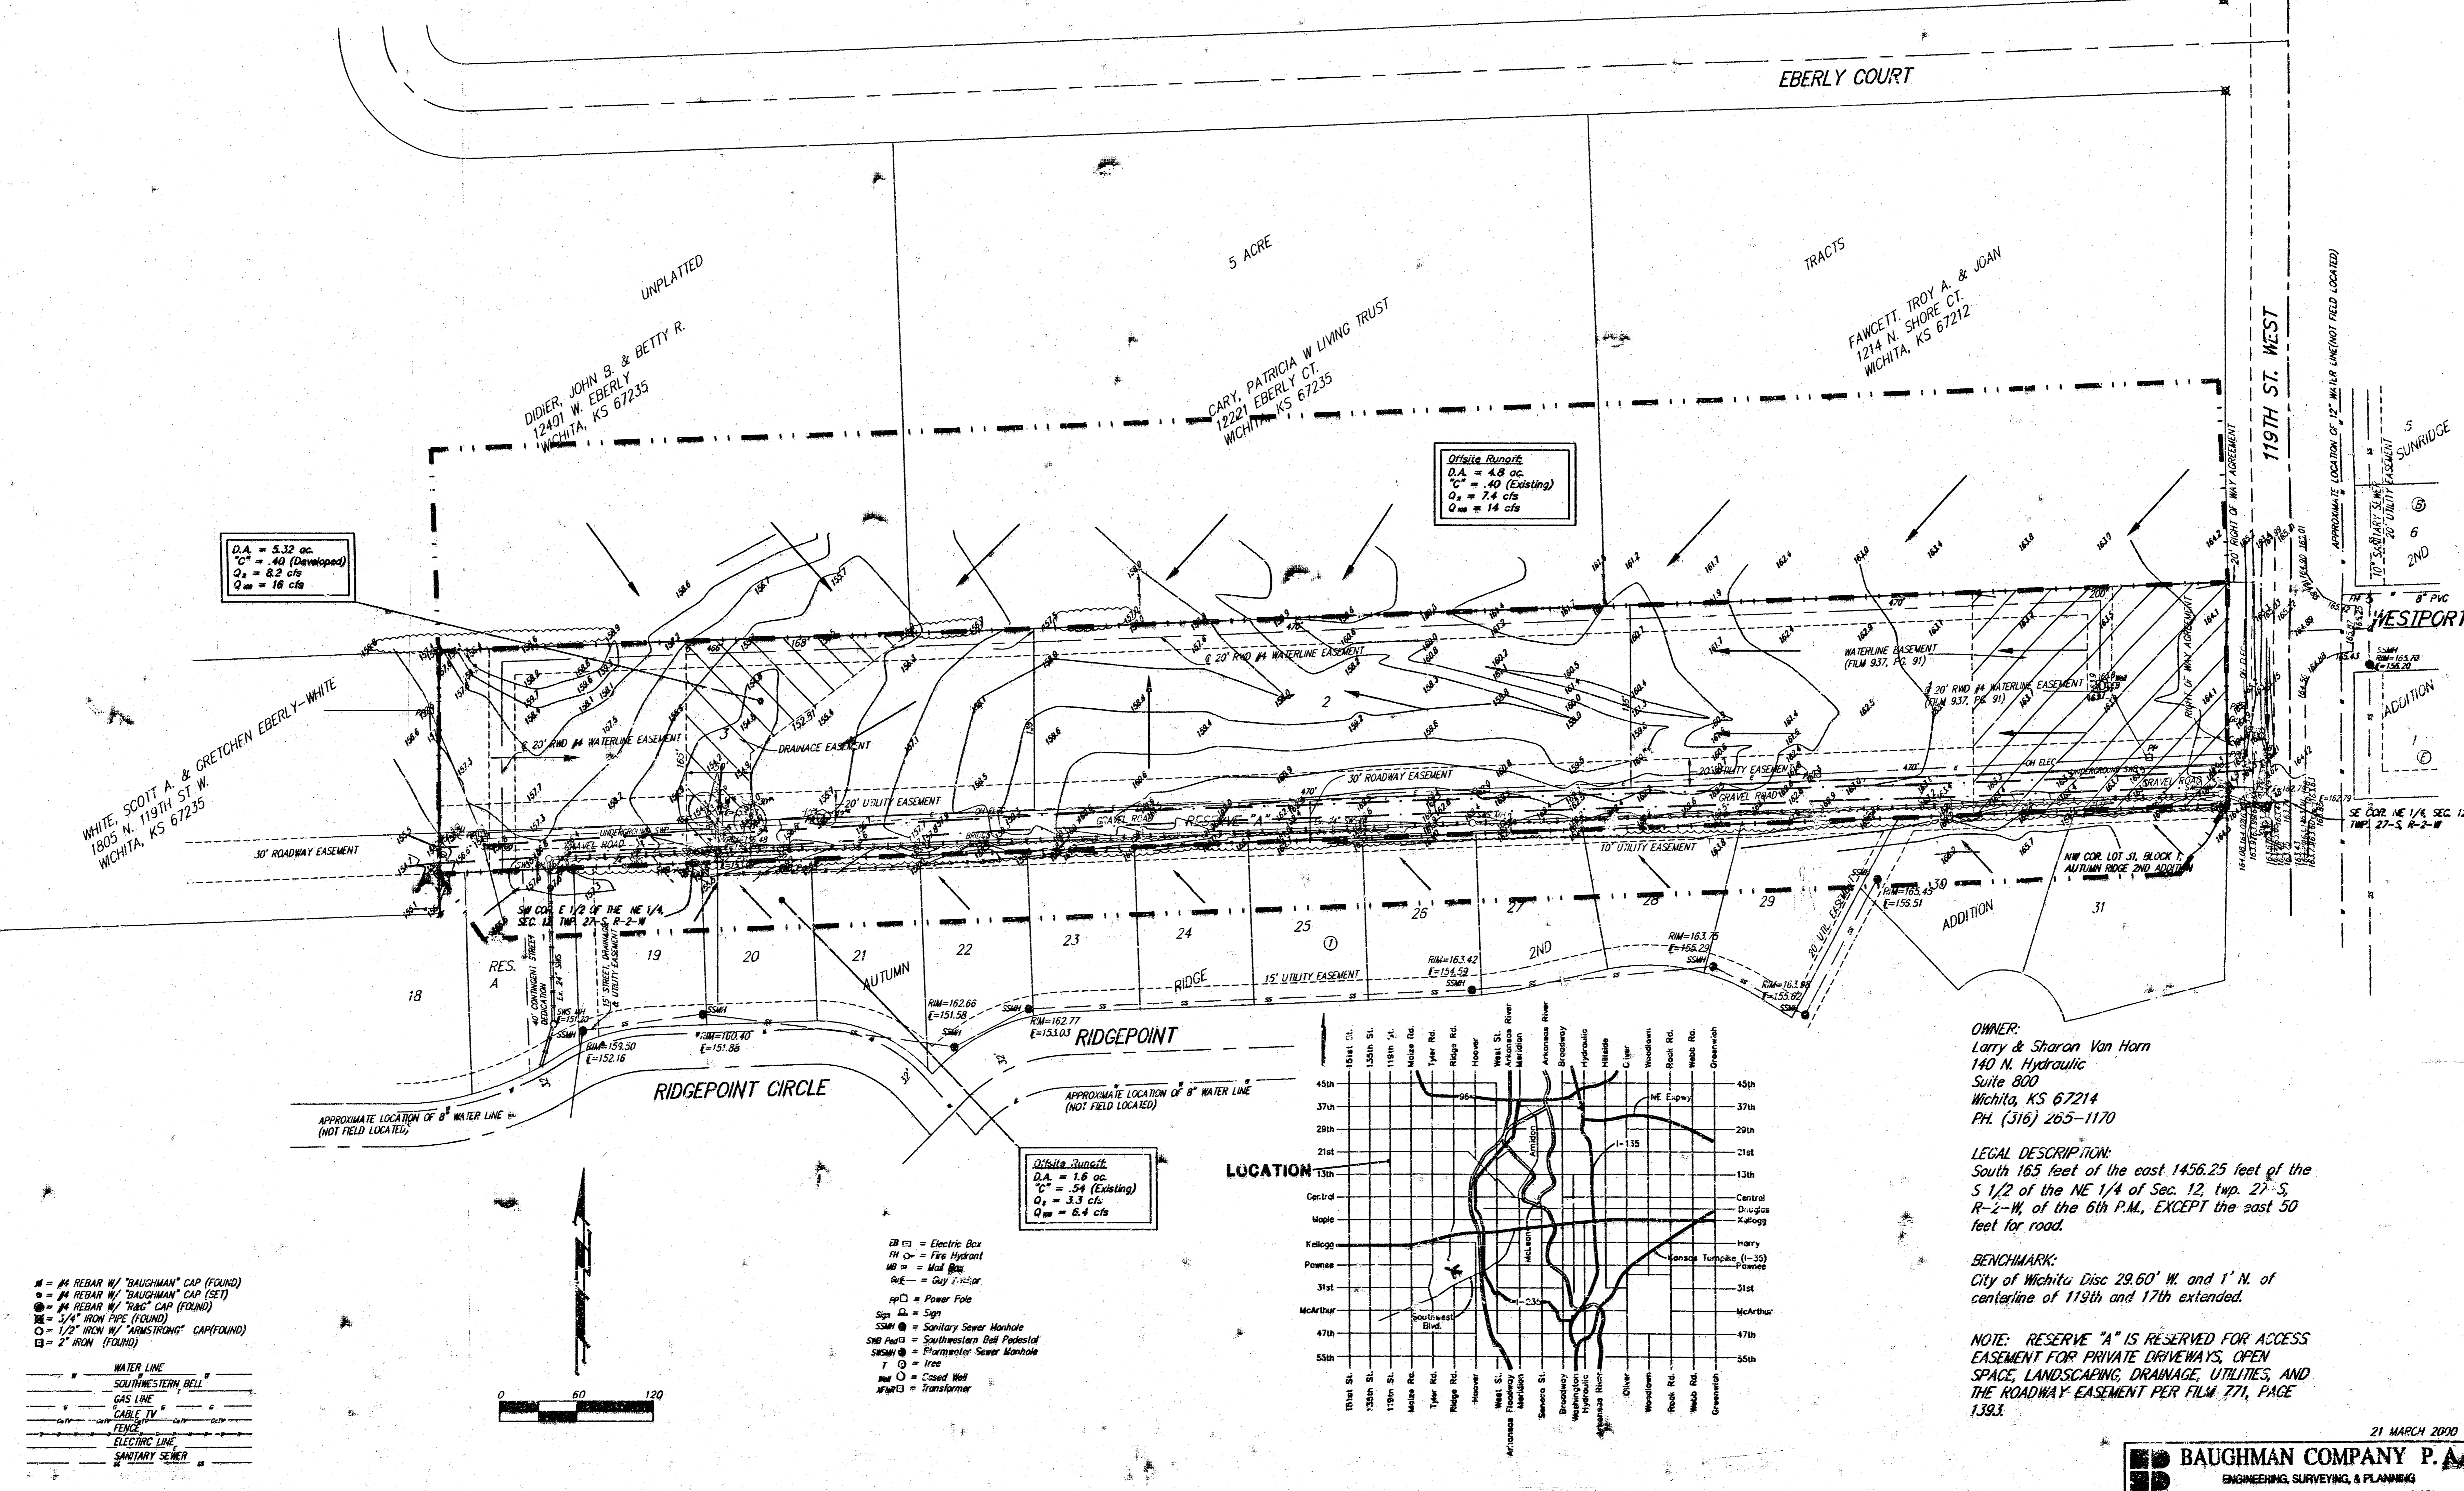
EBERLY COURT

UNPLATTED

5 ACRE

TRACTS

DIDIER, JOHN B. & BETTY R.
12401 W. EBERLY
WICHITA, KS 67235

CARY, PATRICIA W LIVING TRUST
12221 EBERLY CT.
WICHITA, KS 67235

FAWCETT, TROY A. & JOAN
1214 N. SHORE CT.
WICHITA, KS 67212

119TH ST. WEST

APPROXIMATE LOCATION OF 12" WATER LINE(NOT FIELD LOCATED)

Offsite Runoff:
D.A. = 4.8 ac.
"C" = .40 (Existing)
$Q_5$ = 7.4 cfs
$Q_{100}$ = 14 cfs

D.A. = 5.32 ac.
"C" = .40 (Developed)
$Q_5$ = 8.2 cfs
$Q_{100}$ = 16 cfs

WHITE, SCOTT A. & GRETCHEN EBERLY-WHITE
1805 N. 119TH ST W.
WICHITA, KS 67235

30' ROADWAY EASEMENT

20' RWD #4 WATERLINE EASEMENT

DRAINAGE EASEMENT

20' UTILITY EASEMENT

30' ROADWAY EASEMENT

20' UTILITY EASEMENT

10' UTILITY EASEMENT

WATERLINE EASEMENT
(FILM 937, PG 91)

20' RWD #4 WATERLINE EASEMENT
(FILM 937, PG 91)

20' RIGHT OF WAY AGREEMENT

RIGHT OF WAY AGREEMENT

GRAVEL ROAD

RESERVE "A"

UNDERGROUND SWB

OH ELEC

2

3

5 SUNRIDGE

6 2ND

WESTPORT

ADDITION

SE COR. NE 1/4, SEC. 12
TWP. 27-S, R-2-W

NW COR. LOT 31, BLOCK 1, AUTUMN RIDGE 2ND ADDITION

SW COR. E 1/2 OF THE NE 1/4, SEC. 12, TWP. 27-S, R-2-W

RES. A

18

19

20

21

22

23

24

25

26

27

28

29

31

AUTUMN

RIDGE

2ND

ADDITION

15' UTILITY EASEMENT

15' STREET, DRAINAGE & UTILITY EASEMENT

20' UTIL. EASEMENT

RIM=163.42
F=154.52

RIM=163.75
F=155.29

RIM=163.98
F=155.62

RIM=165.43
F=155.51

RIM=162.66
F=151.58

RIM=162.77
F=153.03

RIM=160.40
F=151.88

RIM=159.50
F=152.16

RIDGEPOINT

RIDGEPOINT CIRCLE

APPROXIMATE LOCATION OF 8" WATER LINE
(NOT FIELD LOCATED)

APPROXIMATE LOCATION OF 8" WATER LINE
(NOT FIELD LOCATED)

Offsite Runoff:
D.A. = 1.6 ac.
"C" = .54 (Existing)
$Q_5$ = 3.3 cfs
$Q_{100}$ = 6.4 cfs

LOCATION

OWNER:
Larry & Sharon Van Horn
140 N. Hydraulic
Suite 800
Wichita, KS 67214
PH. (316) 265-1170

LEGAL DESCRIPTION:
South 165 feet of the east 1456.25 feet of the S 1/2 of the NE 1/4 of Sec. 12, twp. 27-S, R-2-W, of the 6th P.M., EXCEPT the east 50 feet for road.

BENCHMARK:
City of Wichita Disc 29.60' W. and 1' N. of centerline of 119th and 17th extended.

NOTE: RESERVE "A" IS RESERVED FOR ACCESS EASEMENT FOR PRIVATE DRIVEWAYS, OPEN SPACE, LANDSCAPING, DRAINAGE, UTILITIES, AND THE ROADWAY EASEMENT PER FILM 771, PAGE 1393.

21 MARCH 2000

BAUGHMAN COMPANY P.A.
ENGINEERING, SURVEYING, & PLANNING

EB = Electric Box
FH = Fire Hydrant
MB = Mail Box
Guy = Guy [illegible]
PP = Power Pole
Sign = Sign
SSMH = Sanitary Sewer Manhole
SWB Ped = Southwestern Bell Pedestal
SWSMH = Stormwater Sewer Manhole
T = Tree
Well = Cased Well
XFMR = Transformer

# = #4 REBAR W/ "BAUGHMAN" CAP (FOUND)
• = #4 REBAR W/ "BAUGHMAN" CAP (SET)
= #4 REBAR W/ "R&G" CAP (FOUND)
= 3/4" IRON PIPE (FOUND)
= 1/2" IRON W/ "ARMSTRONG" CAP(FOUND)
= 2" IRON (FOUND)

WATER LINE
SOUTHWESTERN BELL
GAS LINE
CABLE TV
FENCE
ELECTRIC LINE
SANITARY SEWER

0 60 120